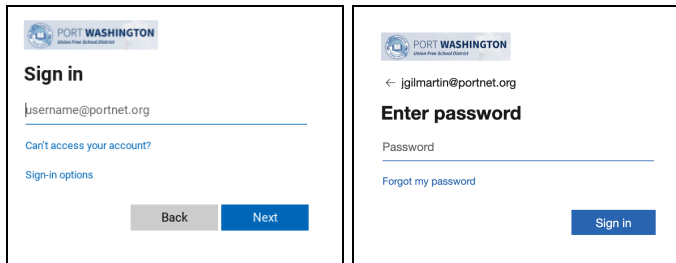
PORT WASHINGTON
Union Free School District

Sign in

username@portnet.org

Can't access your account?

Sign-in options

Back Next

PORT WASHINGTON
Union Free School District

← jgilmartin@portnet.org

Enter password

Password

Forgot my password

Sign in